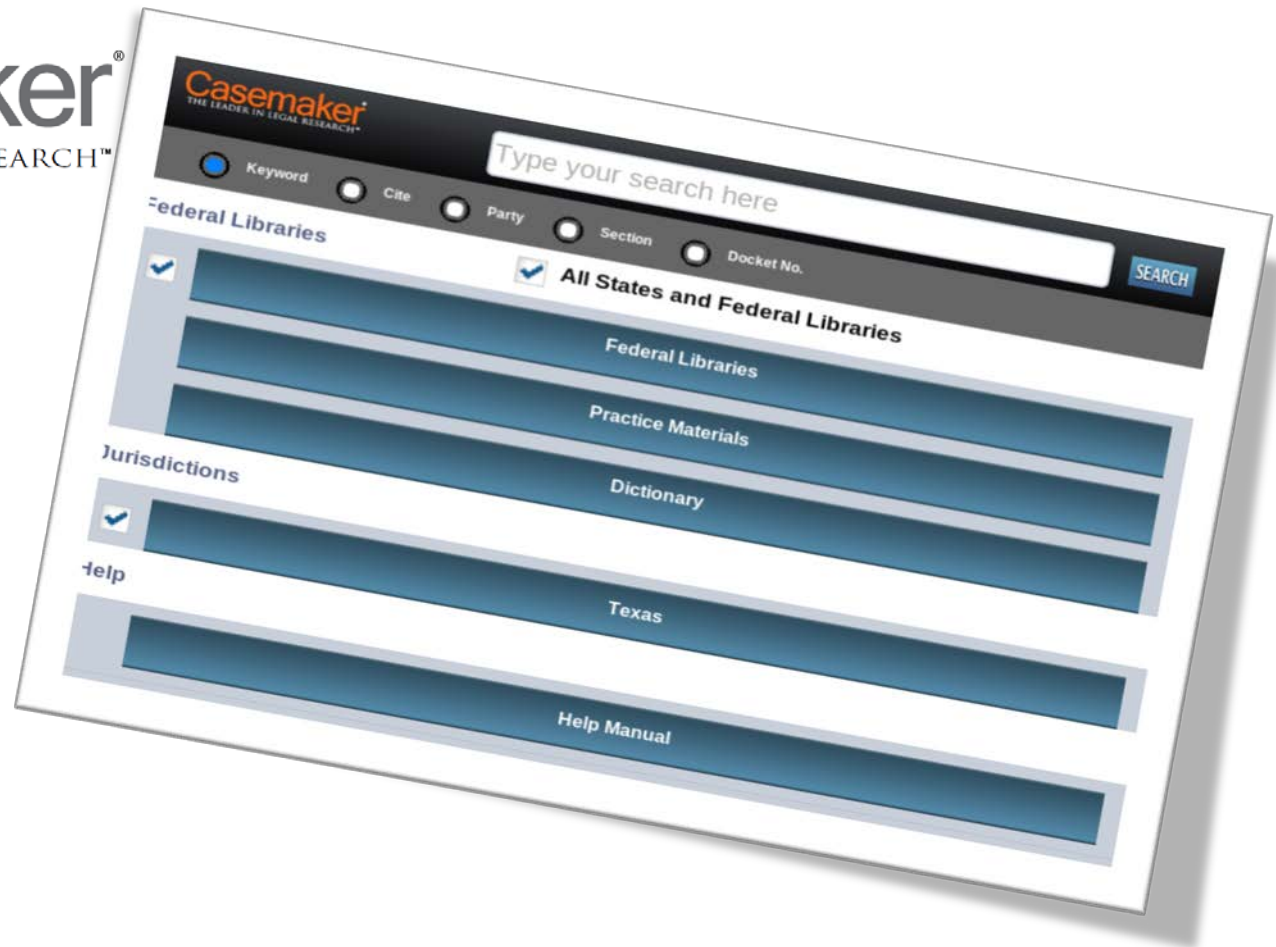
ker®
EARCH™

Casemaker
THE LEADER IN LEGAL RESEARCH™

Type your search here

Keyword Cite Party Section Docket No.

SEARCH

Federal Libraries

All States and Federal Libraries

Federal Libraries

Practice Materials

Dictionary

Jurisdictions

Texas

Help

Help Manual